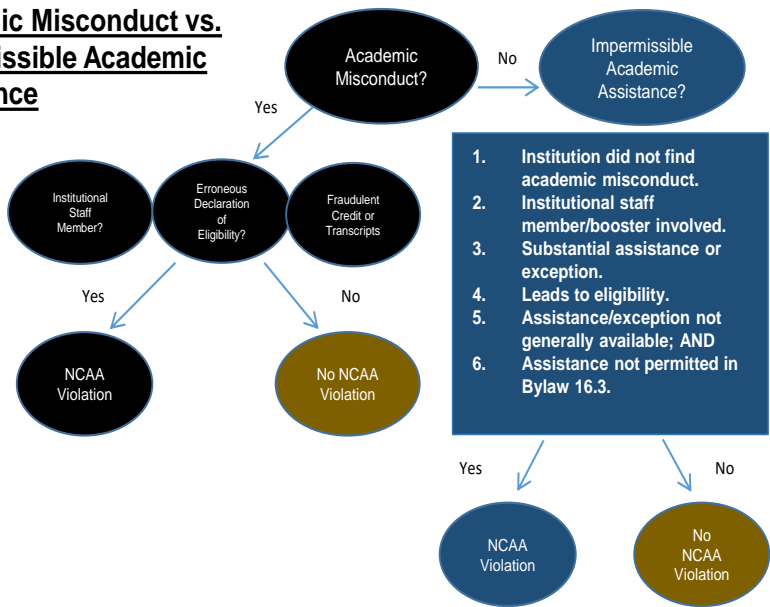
ic Misconduct vs. issible Academic nce

Academic Misconduct?

No

Impermissible Academic Assistance?

Yes

Institutional Staff Member?

Erroneous Declaration of Eligibility?

Fraudulent Credit or Transcripts

1. Institution did not find academic misconduct.
2. Institutional staff member/booster involved.
3. Substantial assistance or exception.
4. Leads to eligibility.
5. Assistance/exception not generally available; AND
6. Assistance not permitted in Bylaw 16.3.

Yes

No

NCAA Violation

No NCAA Violation

Yes

No

NCAA Violation

No NCAA Violation